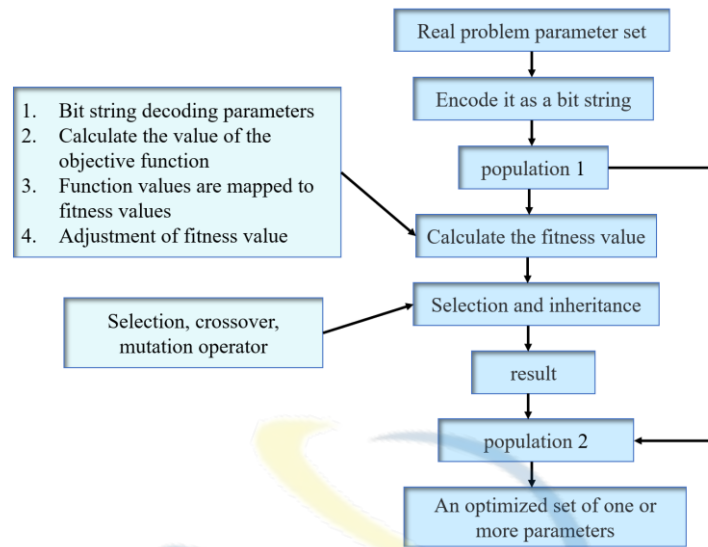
Real problem parameter set

Encode it as a bit string

population 1

1. Bit string decoding parameters
2. Calculate the value of the objective function
3. Function values are mapped to fitness values
4. Adjustment of fitness value

Calculate the fitness value

Selection, crossover, mutation operator

Selection and inheritance

result

population 2

An optimized set of one or more parameters